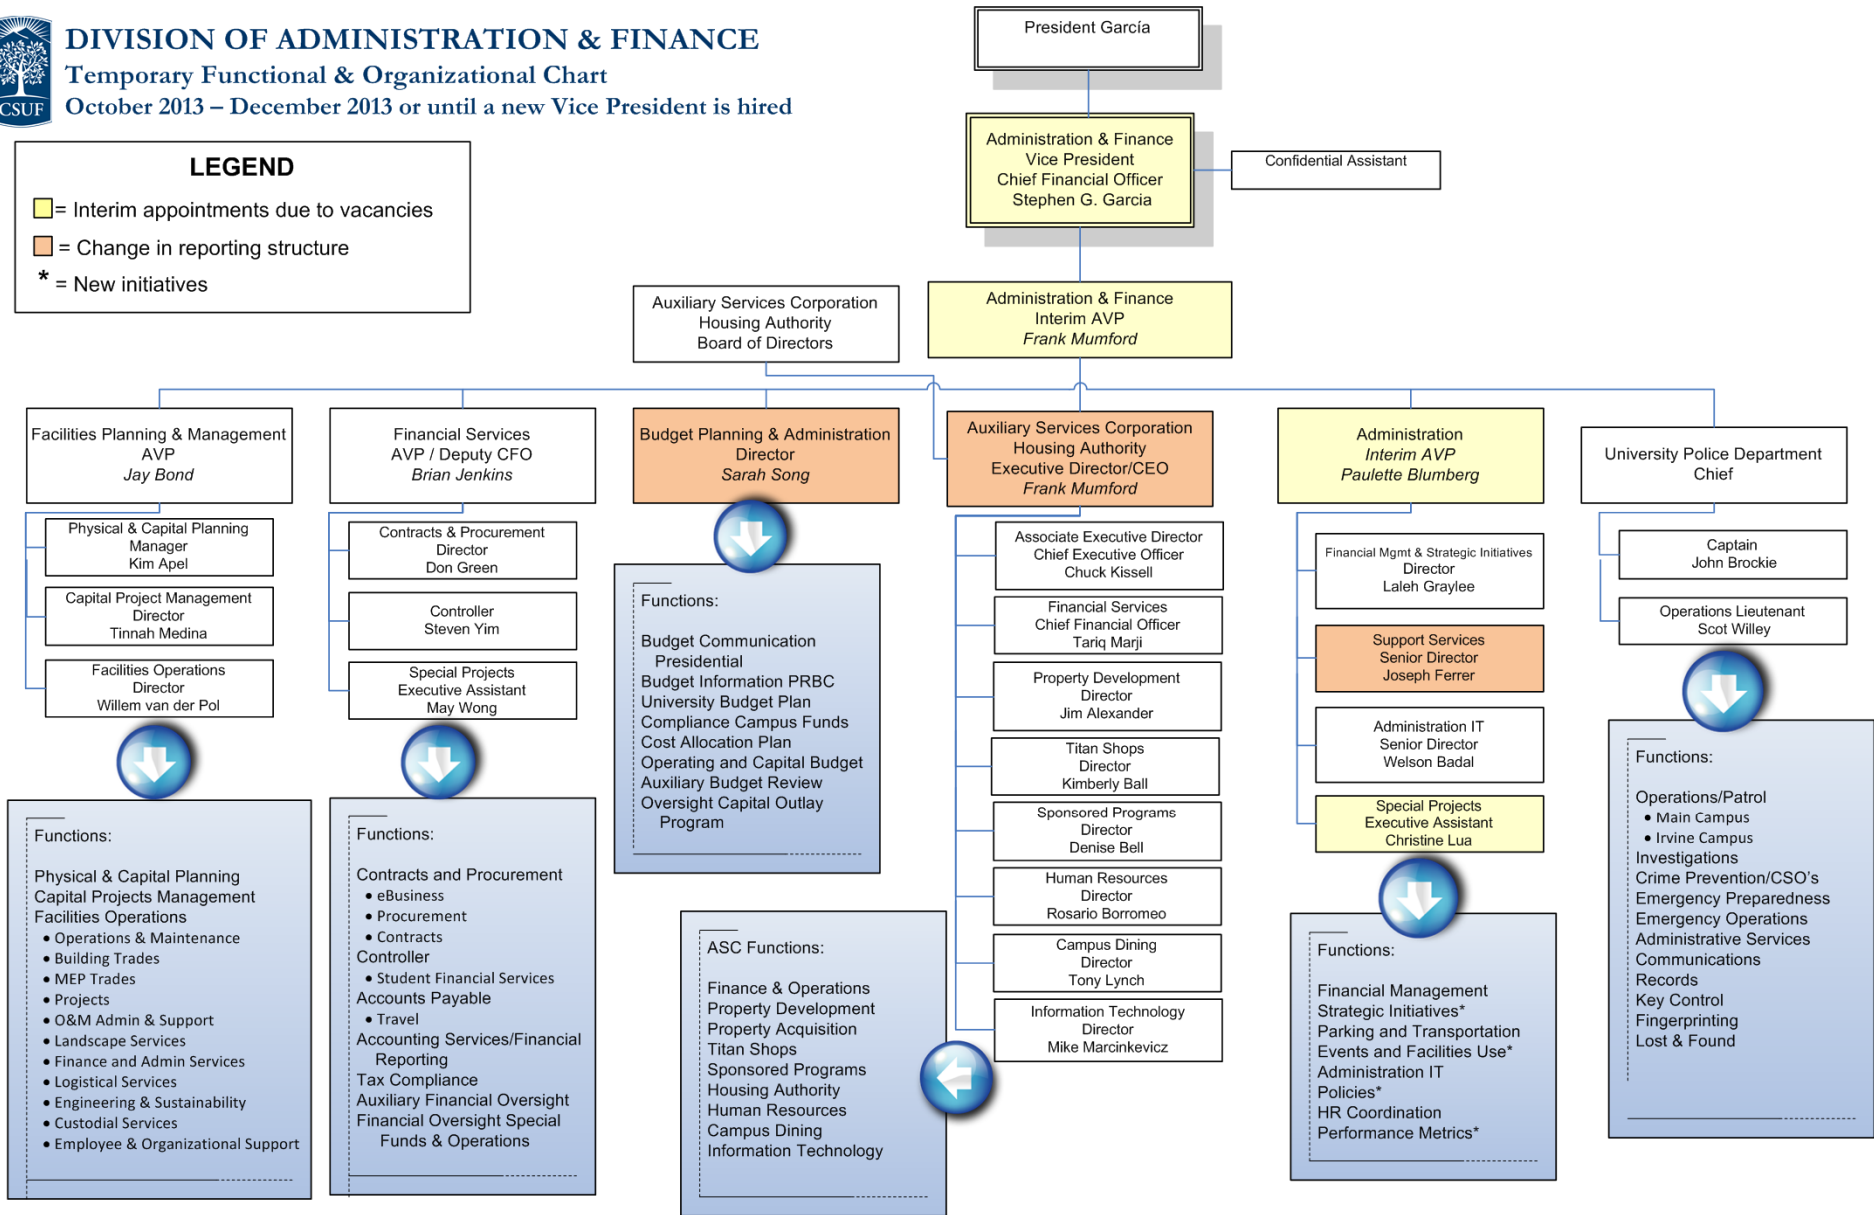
CSUF

DIVISION OF ADMINISTRATION & FINANCE
Temporary Functional & Organizational Chart
October 2013 – December 2013 or until a new Vice President is hired

LEGEND
= Interim appointments due to vacancies
= Change in reporting structure
* = New initiatives

President García

Administration & Finance
Vice President
Chief Financial Officer
Stephen G. Garcia

Confidential Assistant

Auxiliary Services Corporation
Housing Authority
Board of Directors

Administration & Finance
Interim AVP
Frank Mumford

Facilities Planning & Management
AVP
Jay Bond

Physical & Capital Planning
Manager
Kim Apel

Capital Project Management
Director
Tinnah Medina

Facilities Operations
Director
Willem van der Pol

Functions:

Physical & Capital Planning
Capital Projects Management
Facilities Operations
• Operations & Maintenance
• Building Trades
• MEP Trades
• Projects
• O&M Admin & Support
• Landscape Services
• Finance and Admin Services
• Logistical Services
• Engineering & Sustainability
• Custodial Services
• Employee & Organizational Support

Financial Services
AVP / Deputy CFO
Brian Jenkins

Contracts & Procurement
Director
Don Green

Controller
Steven Yim

Special Projects
Executive Assistant
May Wong

Functions:

Contracts and Procurement
• eBusiness
• Procurement
• Contracts
Controller
• Student Financial Services
Accounts Payable
• Travel
Accounting Services/Financial Reporting
Tax Compliance
Auxiliary Financial Oversight
Financial Oversight Special Funds & Operations

Budget Planning & Administration
Director
Sarah Song

Functions:

Budget Communication
Presidential
Budget Information PRBC
University Budget Plan
Compliance Campus Funds
Cost Allocation Plan
Operating and Capital Budget
Auxiliary Budget Review
Oversight Capital Outlay Program

Auxiliary Services Corporation
Housing Authority
Executive Director/CEO
Frank Mumford

Associate Executive Director
Chief Executive Officer
Chuck Kissell

Financial Services
Chief Financial Officer
Tariq Marji

Property Development
Director
Jim Alexander

Titan Shops
Director
Kimberly Ball

Sponsored Programs
Director
Denise Bell

Human Resources
Director
Rosario Borromeo

Campus Dining
Director
Tony Lynch

Information Technology
Director
Mike Marcinkevicz

ASC Functions:

Finance & Operations
Property Development
Property Acquisition
Titan Shops
Sponsored Programs
Housing Authority
Human Resources
Campus Dining
Information Technology

Administration
Interim AVP
Paulette Blumberg

Financial Mgmt & Strategic Initiatives
Director
Laleh Graylee

Support Services
Senior Director
Joseph Ferrer

Administration IT
Senior Director
Welson Badal

Special Projects
Executive Assistant
Christine Lua

Functions:

Financial Management
Strategic Initiatives*
Parking and Transportation
Events and Facilities Use*
Administration IT
Policies*
HR Coordination
Performance Metrics*

University Police Department
Chief

Captain
John Brockie

Operations Lieutenant
Scot Willey

Functions:

Operations/Patrol
• Main Campus
• Irvine Campus
Investigations
Crime Prevention/CSO's
Emergency Preparedness
Emergency Operations
Administrative Services
Communications
Records
Key Control
Fingerprinting
Lost & Found